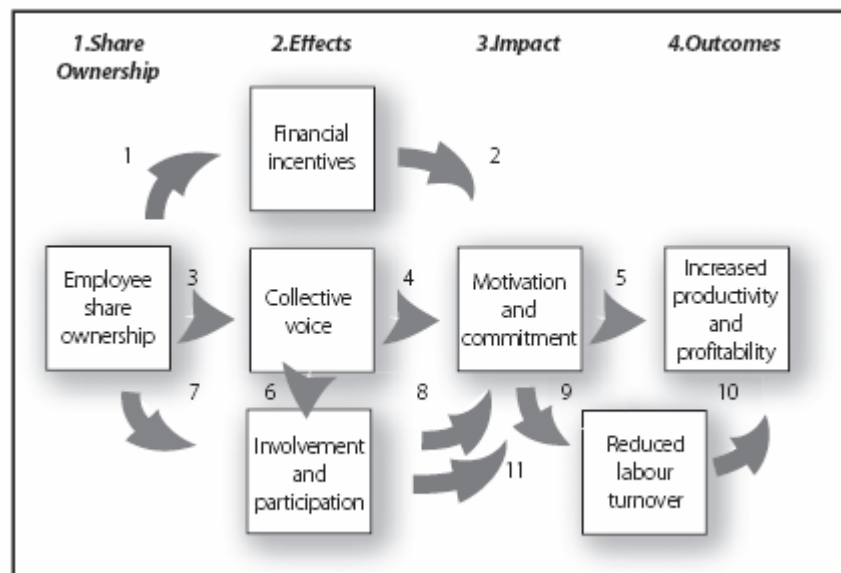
1.Share Ownership

2.Effects

3.Impact

4.Outcomes

Financial incentives

1

2

Employee share ownership

3

Collective voice

4

Motivation and commitment

5

Increased productivity and profitability

7

6

8

9

10

Involvement and participation

11

Reduced labour turnover